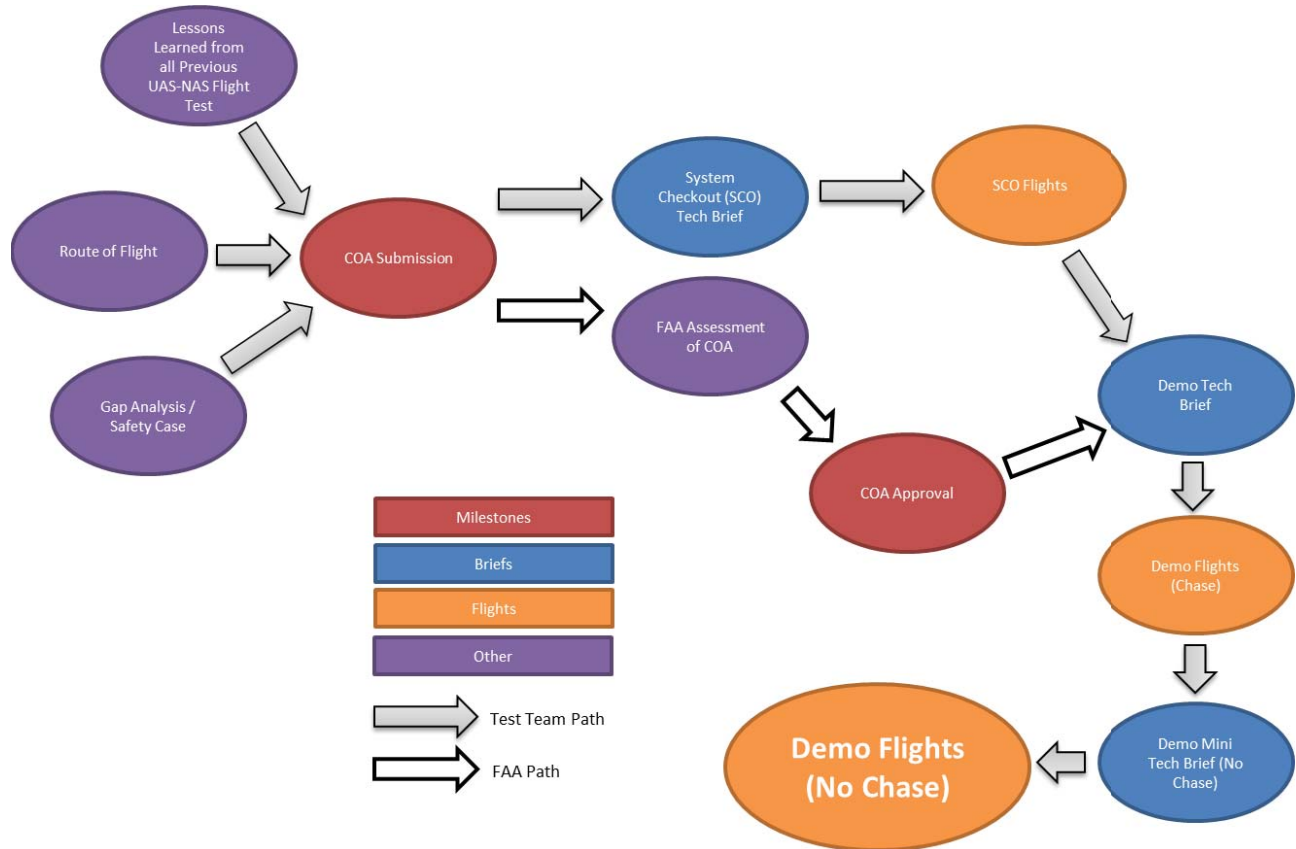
Lessons Learned from all Previous UAS-NAS Flight Test

Route of Flight

Gap Analysis / Safety Case

COA Submission

System Checkout (SCO) Tech Brief

SCO Flights

FAA Assessment of COA

COA Approval

Demo Tech Brief

Demo Flights (Chase)

Demo Mini Tech Brief (No Chase)

Demo Flights (No Chase)

Milestones

Briefs

Flights

Other

Test Team Path

FAA Path